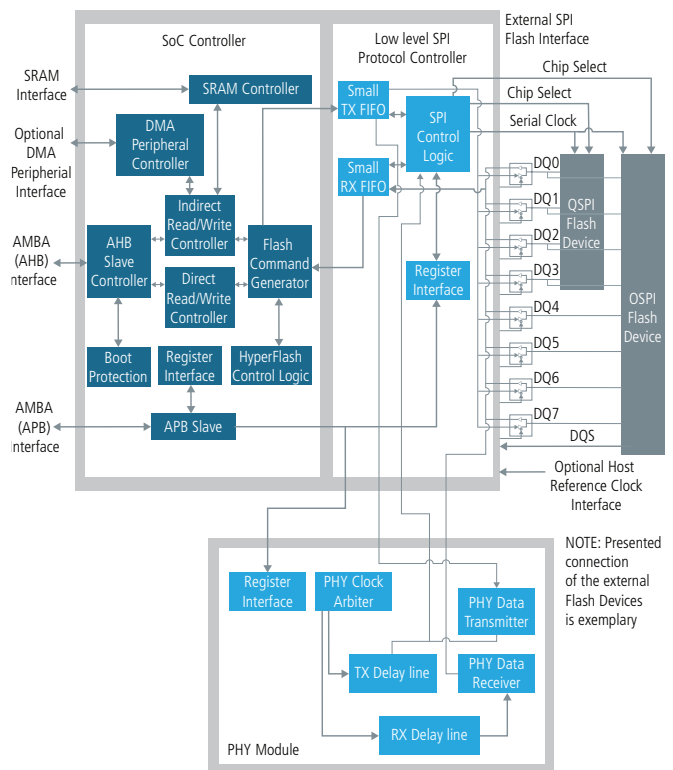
SoC Controller

Low level SPI Protocol Controller

External SPI Flash Interface

SRAM Interface

SRAM Controller

Optional DMA Peripherial Interface

DMA Peripheral Controller

Small TX FIFO

SPI Control Logic

Chip Select

Chip Select

Serial Clock

Small RX FIFO

Indirect Read/Write Controller

AMBA (AHB) Interface

AHB Slave Controller

Flash Command Generator

Direct Read/Write Controller

Register Interface

DQ0

DQ1

DQ2

DQ3

QSPI Flash Device

DQ4

DQ5

DQ6

DQ7

DQS

OSPI Flash Device

Boot Protection

Register Interface

HyperFlash Control Logic

AMBA (APB) Interface

APB Slave

Optional Host Reference Clock Interface

NOTE: Presented connection of the external Flash Devices is exemplary

Register Interface

PHY Clock Arbiter

PHY Data Transmitter

TX Delay line

PHY Data Receiver

RX Delay line

PHY Module